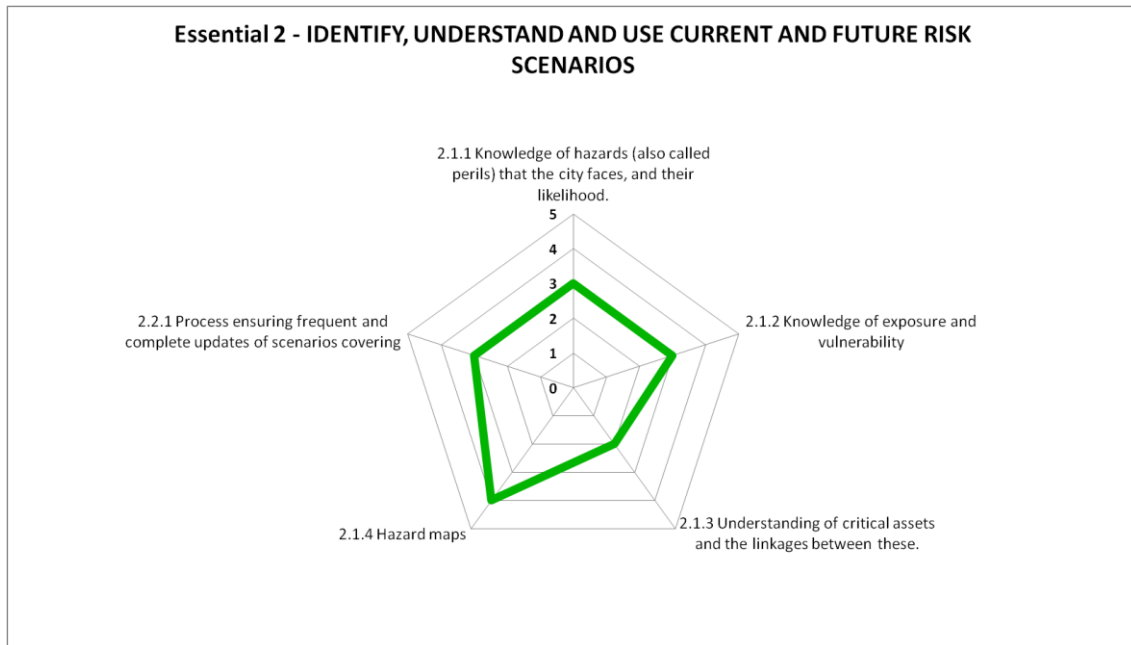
Essential 2 - IDENTIFY, UNDERSTAND AND USE CURRENT AND FUTURE RISK SCENARIOS

2.1.1 Knowledge of hazards (also called perils) that the city faces, and their likelihood.

5
4
3
2
1
0

2.1.2 Knowledge of exposure and vulnerability

2.1.3 Understanding of critical assets and the linkages between these.

2.1.4 Hazard maps

2.2.1 Process ensuring frequent and complete updates of scenarios covering